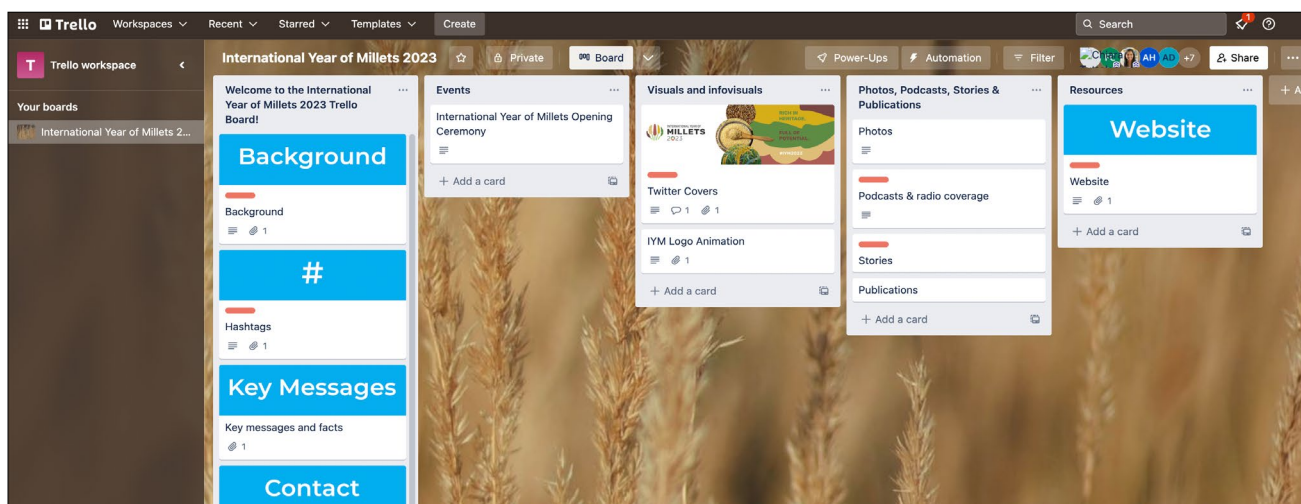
Trello Workspaces Recent Starred Templates Create

Search

1

T Trello workspace

Your boards

International Year of Millets 2...

International Year of Millets 2023 Private Board Power-Ups Automation Filter

AH AD +7 Share

Welcome to the International Year of Millets 2023 Trello Board!

Background

Background

1

#

Hashtags

1

Key Messages

Key messages and facts

1

Contact

Events

International Year of Millets Opening Ceremony

+ Add a card

Visuals and infovisuals

MILLETS 2023

Twitter Covers

1 1

IYM Logo Animation

1

+ Add a card

Photos, Podcasts, Stories & Publications

Photos

Podcasts & radio coverage

Stories

Publications

+ Add a card

Resources

Website

Website

1

+ Add a card

+ A